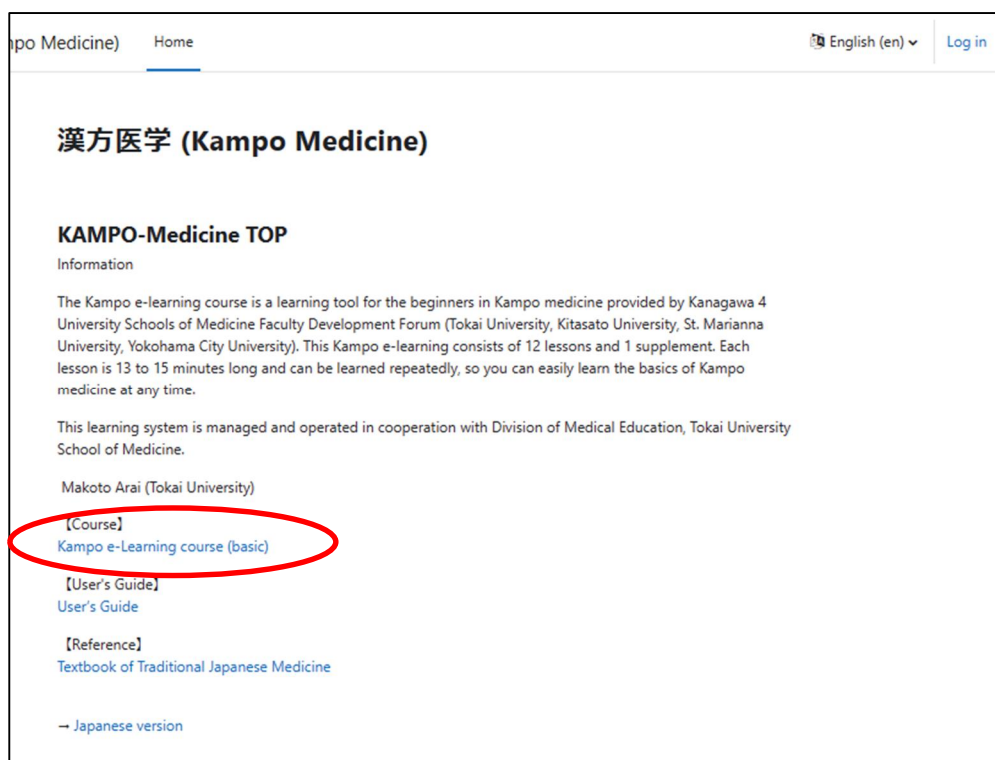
npo Medicine) Home

English (en) Log in

漢方医学 (Kampo Medicine)

KAMPO-Medicine TOP

Information

The Kampo e-learning course is a learning tool for the beginners in Kampo medicine provided by Kanagawa 4 University Schools of Medicine Faculty Development Forum (Tokai University, Kitasato University, St. Marianna University, Yokohama City University). This Kampo e-learning consists of 12 lessons and 1 supplement. Each lesson is 13 to 15 minutes long and can be learned repeatedly, so you can easily learn the basics of Kampo medicine at any time.

This learning system is managed and operated in cooperation with Division of Medical Education, Tokai University School of Medicine.

Makoto Arai (Tokai University)

【Course】
Kampo e-Learning course (basic)

【User's Guide】
User's Guide

【Reference】
Textbook of Traditional Japanese Medicine

→ Japanese version